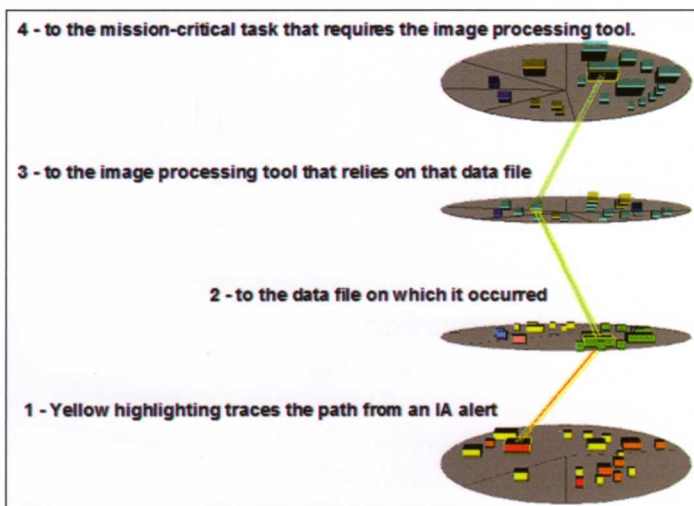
4 - to the mission-critical task that requires the image processing tool.

3 - to the image processing tool that relies on that data file

2 - to the data file on which it occurred

1 - Yellow highlighting traces the path from an IA alert